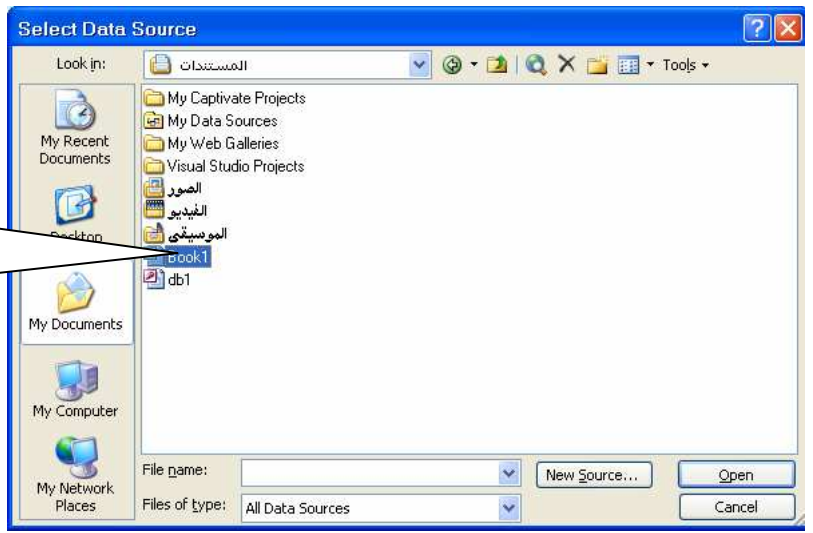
Select Data Source

Look in: المستندات

Tools

My Recent Documents
Desktop
My Documents
My Computer
My Network Places

My Captivate Projects
My Data Sources
My Web Galleries
Visual Studio Projects
الصور
الفيديو
الموسيقى
Book1
db1

File name:
Files of type: All Data Sources

New Source...
Open
Cancel